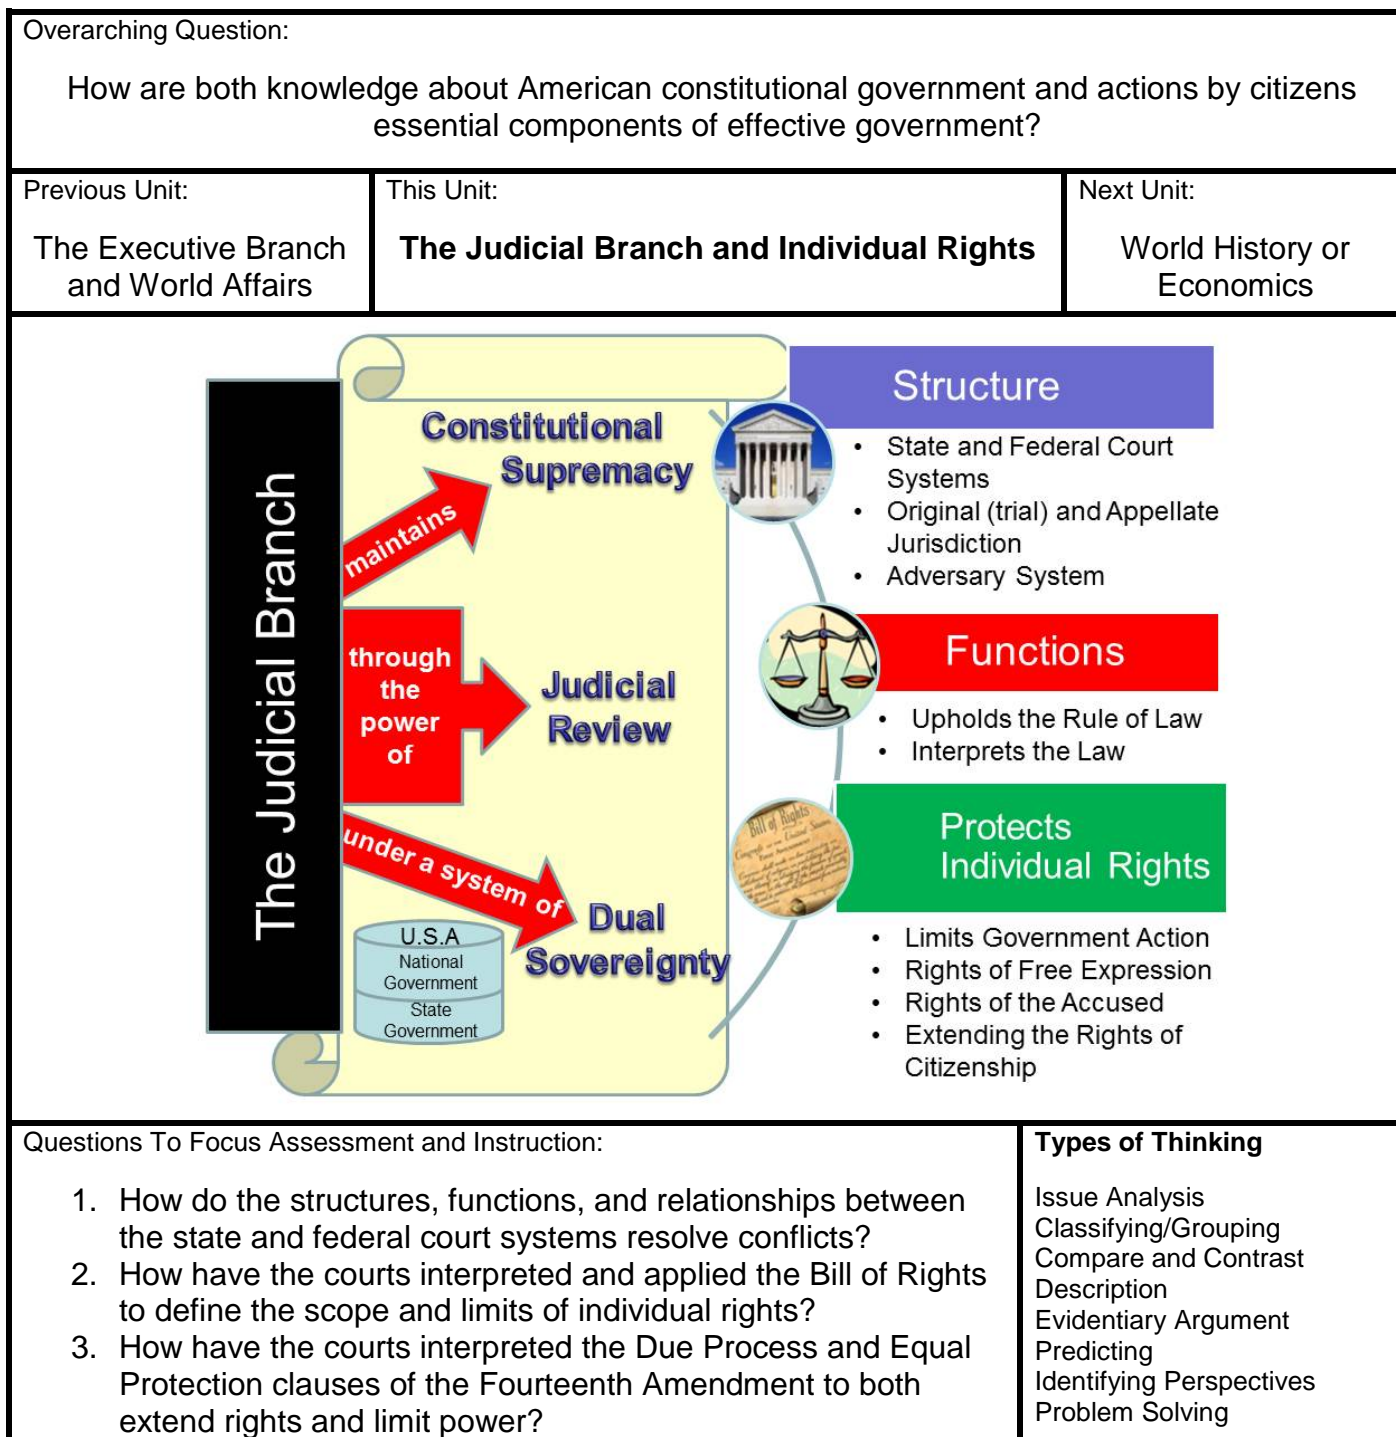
Overarching Question:

How are both knowledge about American constitutional government and actions by citizens essential components of effective government?

| Previous Unit: The Executive Branch and World Affairs | This Unit: **The Judicial Branch and Individual Rights** | Next Unit: World History or Economics |
|---|---|---|

The Judicial Branch

maintains

Constitutional Supremacy

through the power of

Judicial Review

under a system of

Dual Sovereignty

U.S.A
National Government
State Government

Structure
- State and Federal Court Systems
- Original (trial) and Appellate Jurisdiction
- Adversary System

Functions
- Upholds the Rule of Law
- Interprets the Law

Bill of Rights

Protects Individual Rights
- Limits Government Action
- Rights of Free Expression
- Rights of the Accused
- Extending the Rights of Citizenship

Questions To Focus Assessment and Instruction:

1. How do the structures, functions, and relationships between the state and federal court systems resolve conflicts?
2. How have the courts interpreted and applied the Bill of Rights to define the scope and limits of individual rights?
3. How have the courts interpreted the Due Process and Equal Protection clauses of the Fourteenth Amendment to both extend rights and limit power?

**Types of Thinking**

Issue Analysis
Classifying/Grouping
Compare and Contrast
Description
Evidentiary Argument
Predicting
Identifying Perspectives
Problem Solving